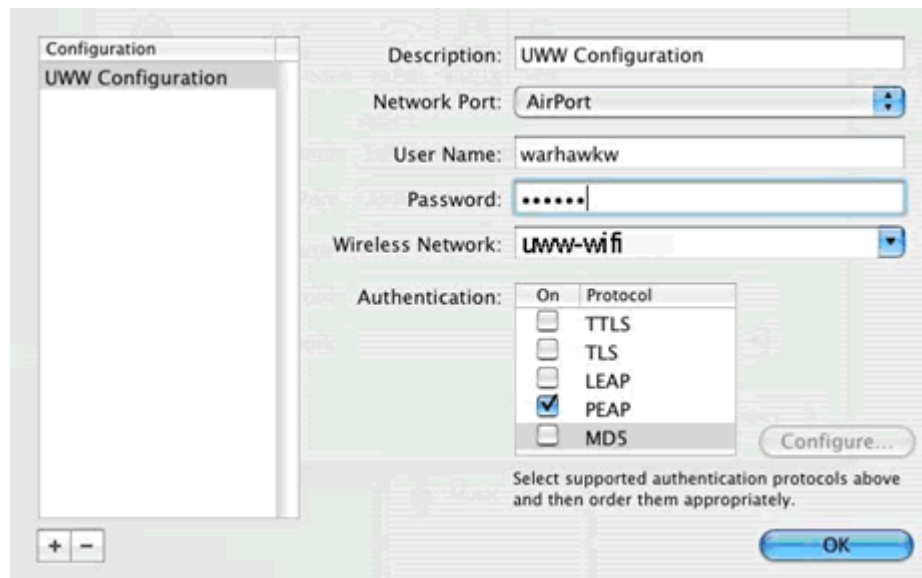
Configuration
UWW Configuration

Description: UWW Configuration
Network Port: AirPort
User Name: warhawkw
Password: ••••••
Wireless Network: uww-wifi
Authentication:

| On | Protocol |
|---|---|
| ☐ | TTLS |
| ☐ | TLS |
| ☐ | LEAP |
| ☑ | PEAP |
| ☐ | MD5 |

Configure...

Select supported authentication protocols above and then order them appropriately.

+ −

OK